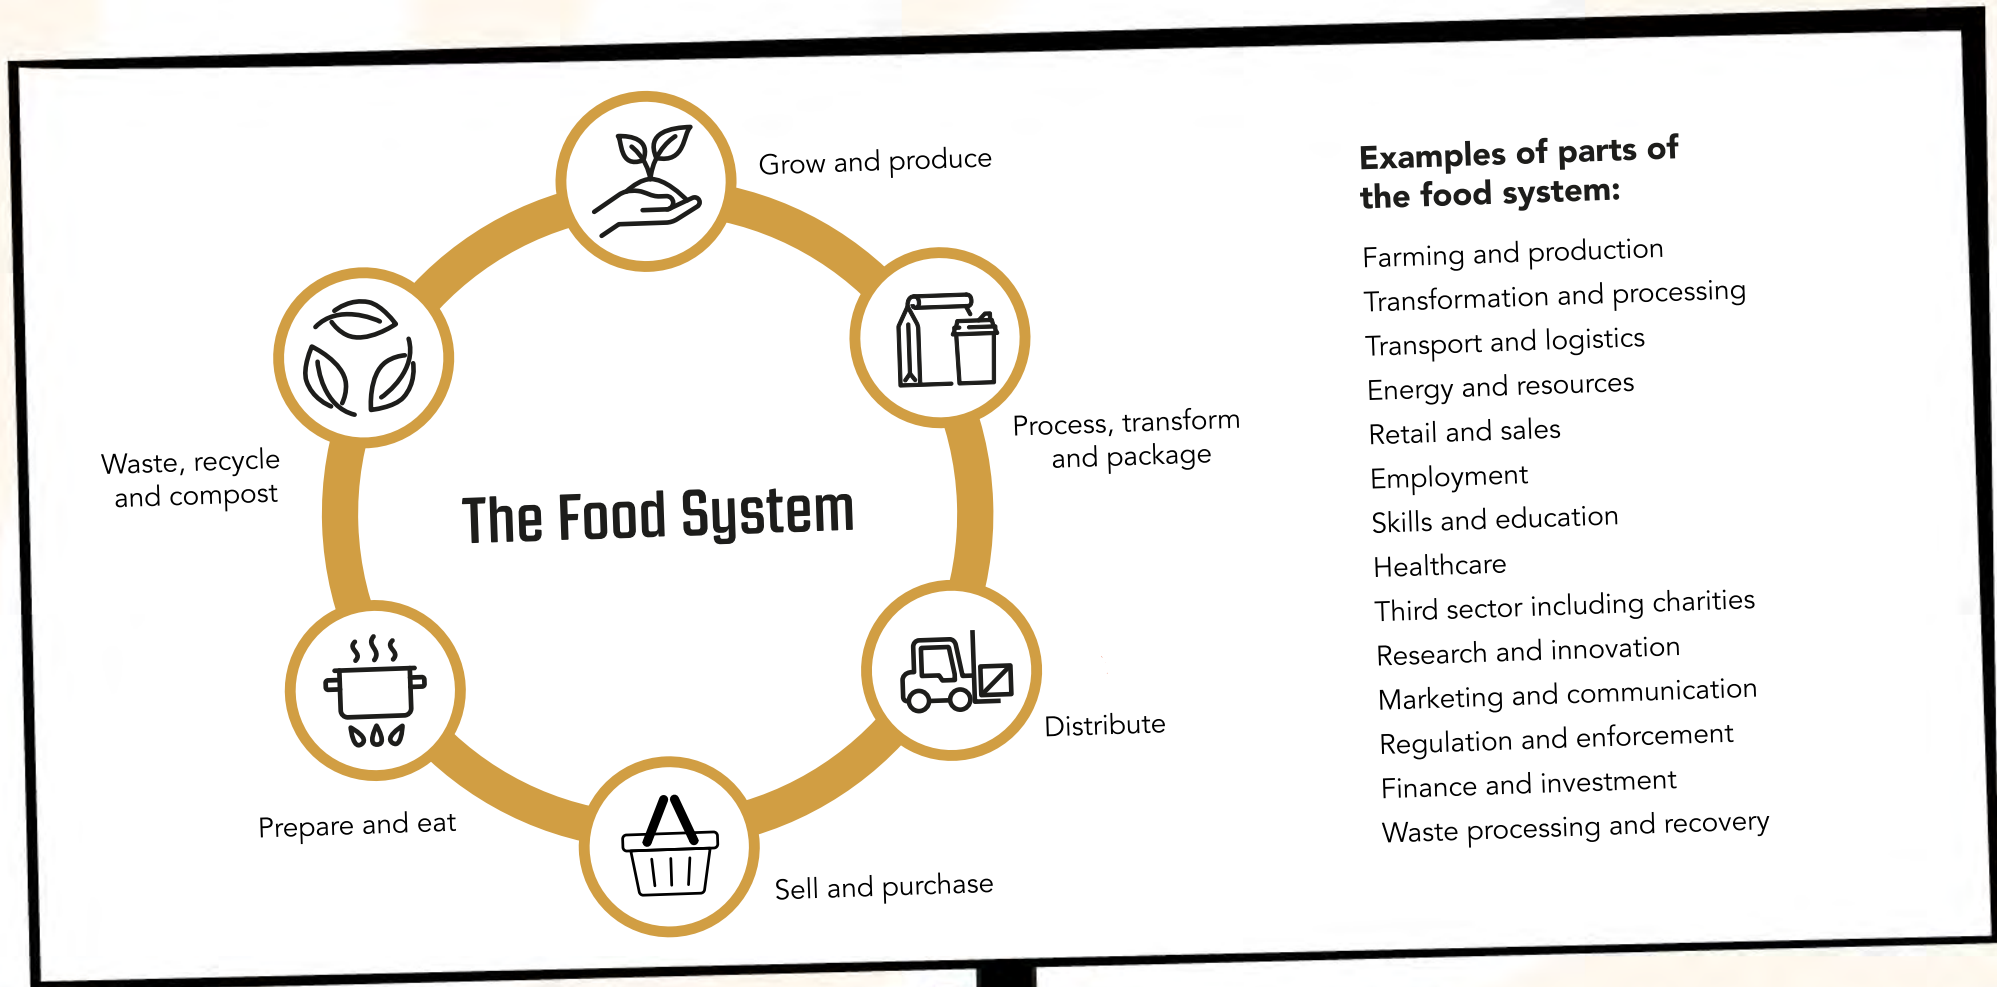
Grow and produce

Process, transform and package

Distribute

Sell and purchase

Prepare and eat

Waste, recycle and compost

The Food System

Examples of parts of the food system:

Farming and production
Transformation and processing
Transport and logistics
Energy and resources
Retail and sales
Employment
Skills and education
Healthcare
Third sector including charities
Research and innovation
Marketing and communication
Regulation and enforcement
Finance and investment
Waste processing and recovery